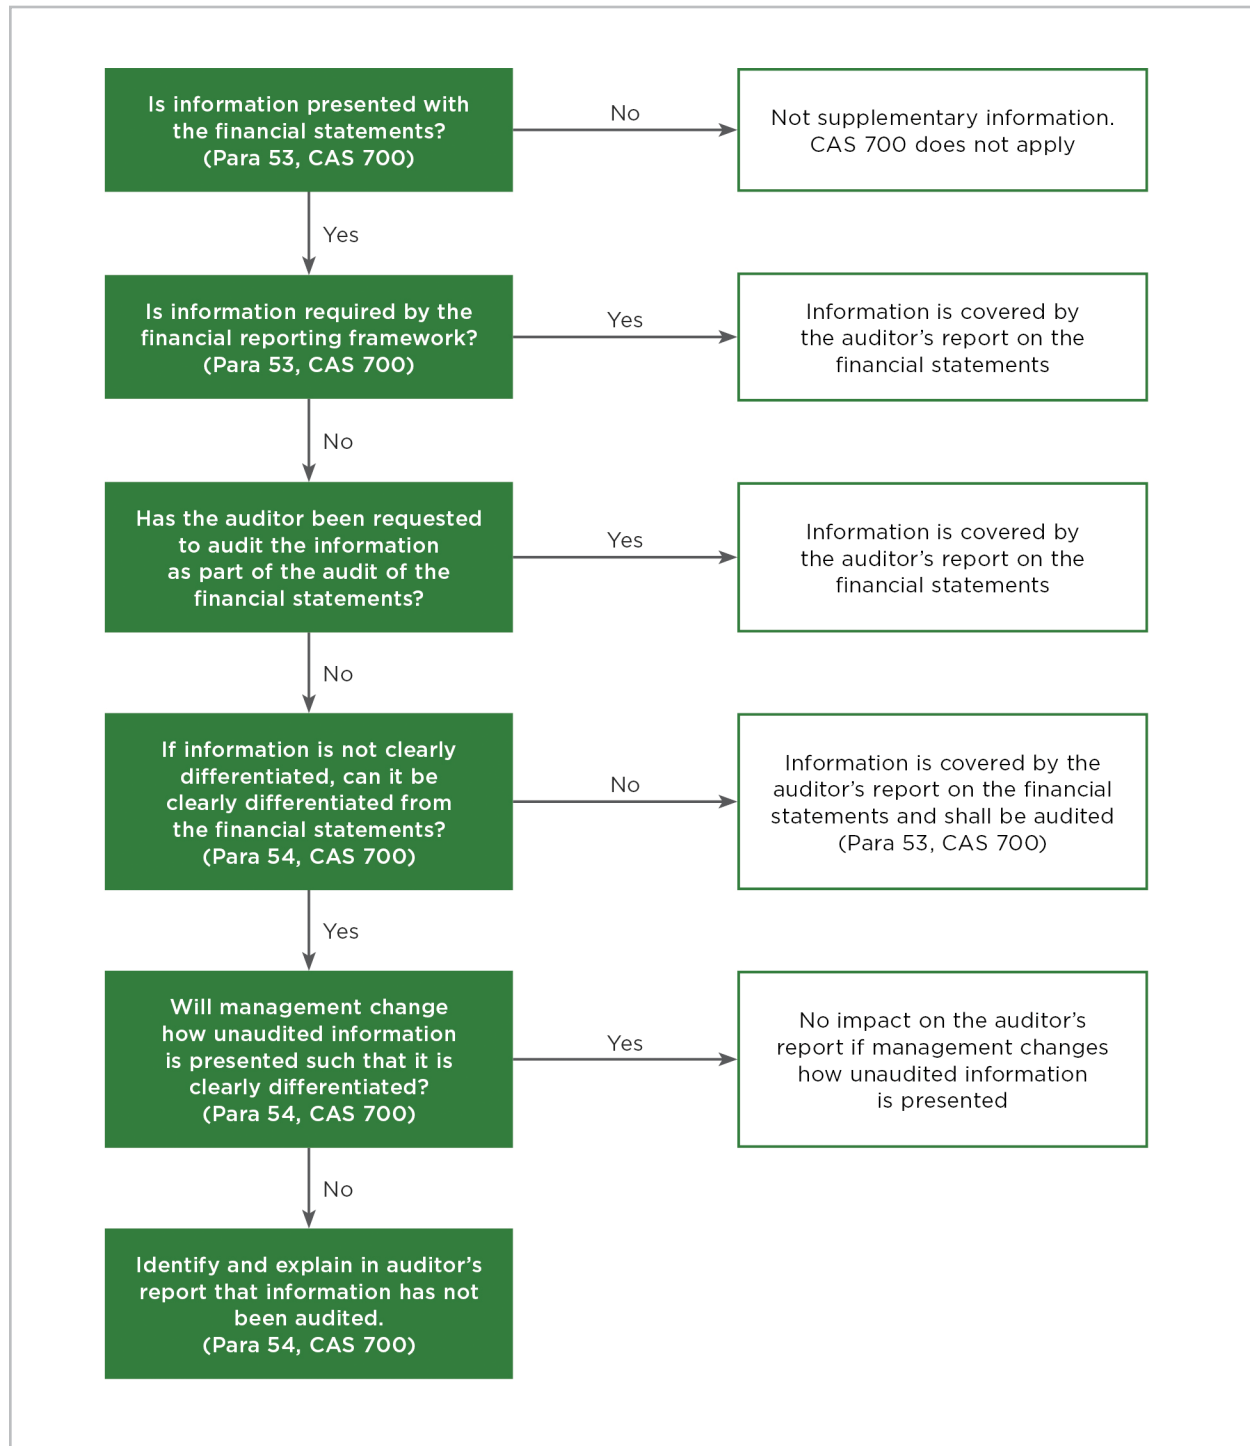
Is information presented with the financial statements? (Para 53, CAS 700)

No

Not supplementary information. CAS 700 does not apply

Yes

Is information required by the financial reporting framework? (Para 53, CAS 700)

Yes

Information is covered by the auditor’s report on the financial statements

No

Has the auditor been requested to audit the information as part of the audit of the financial statements?

Yes

Information is covered by the auditor’s report on the financial statements

No

If information is not clearly differentiated, can it be clearly differentiated from the financial statements? (Para 54, CAS 700)

No

Information is covered by the auditor’s report on the financial statements and shall be audited (Para 53, CAS 700)

Yes

Will management change how unaudited information is presented such that it is clearly differentiated? (Para 54, CAS 700)

Yes

No impact on the auditor’s report if management changes how unaudited information is presented

No

Identify and explain in auditor’s report that information has not been audited. (Para 54, CAS 700)